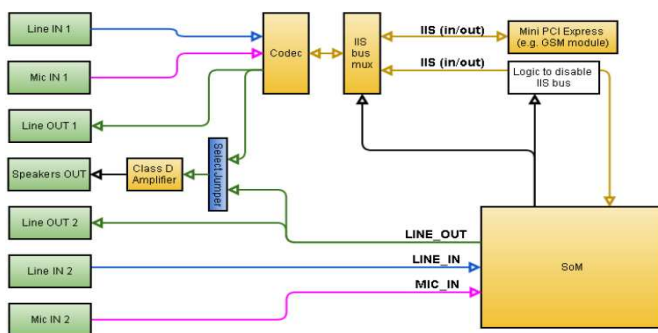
Line IN 1

Mic IN 1

Line OUT 1

Speakers OUT

Line OUT 2

Line IN 2

Mic IN 2

Codec

IIS bus mux

IIS (in/out)

Mini PCI Express (e.g. OSM module)

IIS (in/out)

Logic to disable IIS bus

Class D Amplifier

SelectJumper

LINE_OUT

LINE_IN

MIC_IN

SoM